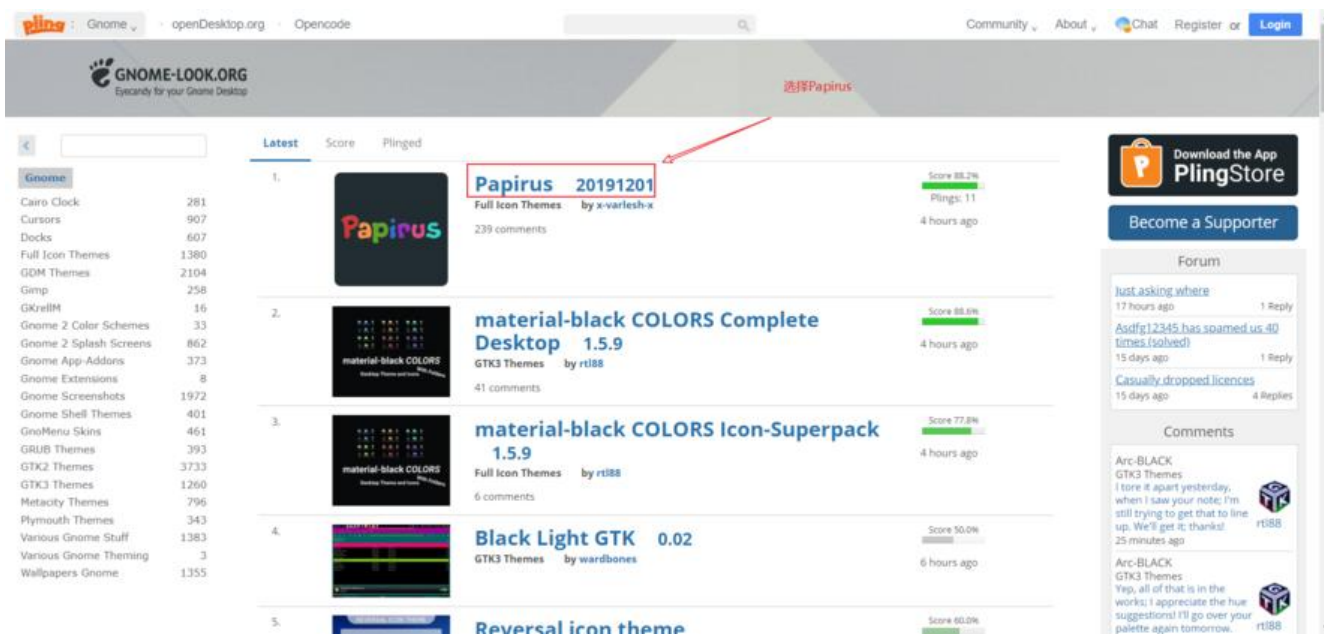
pling Gnome openDesktop.org Opencode

Community About Chat Register or Login

GNOME-LOOK.ORG
Eyecandy for your Gnome Desktop

选择Papirus

Gnome

| | |
|---|---|
| Cairo Clock | 281 |
| Cursors | 907 |
| Docks | 607 |
| Full Icon Themes | 1380 |
| GDM Themes | 2104 |
| Gimp | 258 |
| GKrellM | 16 |
| Gnome 2 Color Schemes | 33 |
| Gnome 2 Splash Screens | 862 |
| Gnome App-Addons | 373 |
| Gnome Extensions | 8 |
| Gnome Screenshots | 1972 |
| Gnome Shell Themes | 401 |
| GnoMenu Skins | 461 |
| GRUB Themes | 393 |
| GTK2 Themes | 3733 |
| GTK3 Themes | 1260 |
| Metacity Themes | 796 |
| Plymouth Themes | 343 |
| Various Gnome Stuff | 1383 |
| Various Gnome Theming | 3 |
| Wallpapers Gnome | 1355 |

Latest Score Plinged

1.
Papirus
Papirus 20191201
Full Icon Themes by x-varlesh-x
239 comments
Score 88.2%
Plings: 11
4 hours ago

2.
material-black COLORS
material-black COLORS Complete Desktop 1.5.9
GTK3 Themes by rtl88
41 comments
Score 88.6%
4 hours ago

3.
material-black COLORS
material-black COLORS Icon-Superpack 1.5.9
Full Icon Themes by rtl88
6 comments
Score 77.8%
4 hours ago

4.
Black Light GTK 0.02
GTK3 Themes by wardbones
Score 50.0%
6 hours ago

5.
Reversal icon theme
Score 60.0%

Download the App
PlingStore

Become a Supporter

Forum
Just asking where
17 hours ago 1 Reply
Asdfg12345 has spamed us 40 times (solved)
15 days ago 1 Reply
Casually dropped licences
15 days ago 4 Replies

Comments
Arc-BLACK
GTK3 Themes
I tore it apart yesterday, when I saw your note; I'm still trying to get that to line up. We'll get it; thanks!
25 minutes ago
rtl88

Arc-BLACK
GTK3 Themes
Yep, all of that is in the works; I appreciate the hue suggestions! I'll go over your palette again tomorrow.
rtl88